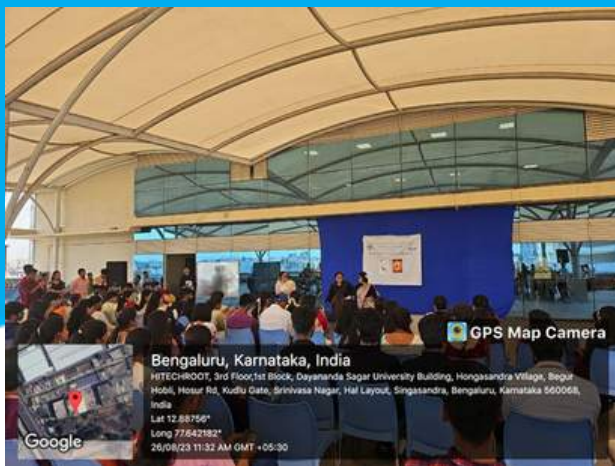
GPS Map Camera

Bengaluru, Karnataka, India

HITECHROOT, 3rd Floor,1st Block, Dayananda Sagar University Building, Hongasandra Village, Begur Hobli, Hosur Rd, Kudlu Gate, Srinivasa Nagar, Hal Layout, Singasandra, Bengaluru, Karnataka 560068, India

Lat 12.88756°

Long 77.642182°

26/08/23 11:32 AM GMT +05:30

Google